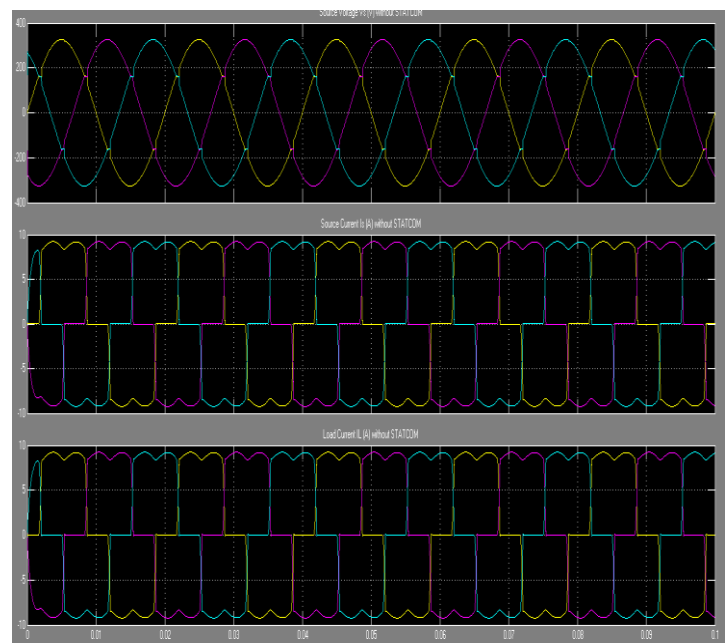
Source Voltage Vs (V) without STATCOM

400
200
0
-200
-400

Source Current Is (A) without STATCOM

10
5
0
-5
-10

Load Current IL (A) without STATCOM

10
5
0
-5
-10

0 0.01 0.02 0.03 0.04 0.05 0.06 0.07 0.08 0.09 0.1